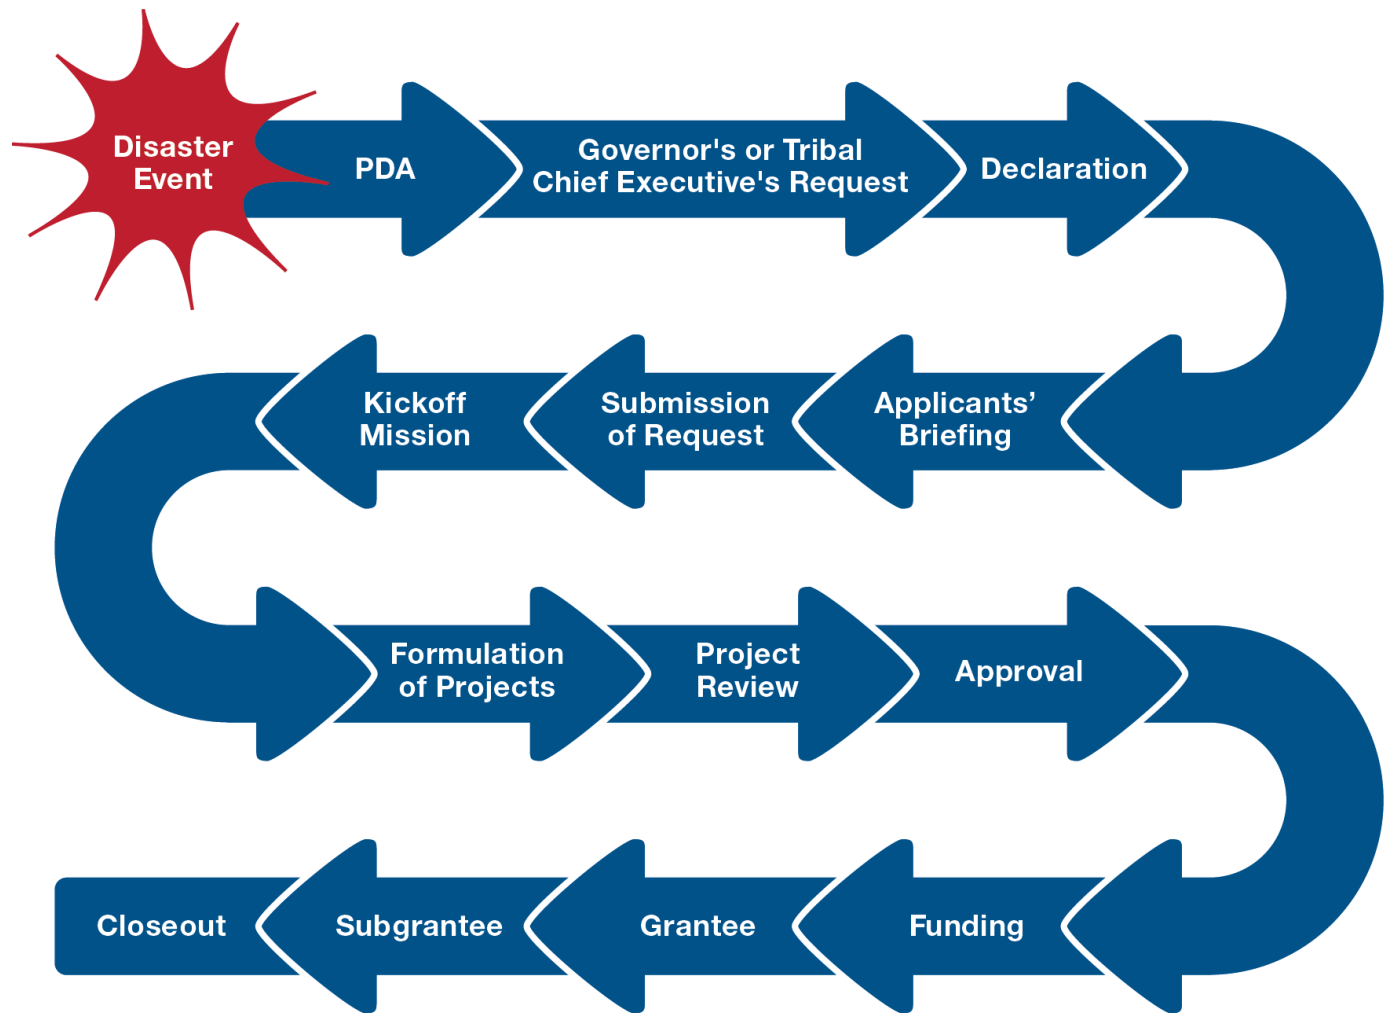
Disaster Event

PDA

Governor's or Tribal Chief Executive's Request

Declaration

Applicants' Briefing

Submission of Request

Kickoff Mission

Formulation of Projects

Project Review

Approval

Funding

Grantee

Subgrantee

Closeout